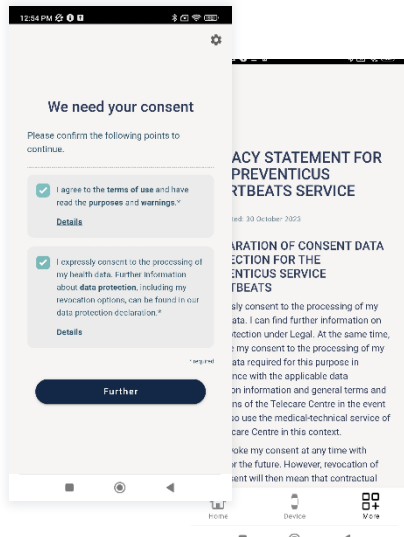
12:54 PM

We need your consent

Please confirm the following points to continue.

I agree to the terms of use and have read the purposes and warnings.*

Details

I expressly consent to the processing of my health data. Further information about data protection, including my revocation options, can be found in our data protection declaration.*

Details

*required

Further

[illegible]ACY STATEMENT FOR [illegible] PREVENTICUS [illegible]RTBEATS SERVICE

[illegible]ted: 30 October 2023

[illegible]ARATION OF CONSENT DATA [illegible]ECTION FOR THE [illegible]ENTICUS SERVICE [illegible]TBEATS

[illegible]sly consent to the processing of my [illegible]ata. I can find further information on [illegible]otection under Legal. At the same time, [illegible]e my consent to the processing of my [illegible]ata required for this purpose in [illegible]nce with the applicable data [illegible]ion information and general terms and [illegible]ns of the Telecare Centre in the event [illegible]so use the medical-technical service of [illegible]care Centre in this context.

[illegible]voke my consent at any time with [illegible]or the future. However, revocation of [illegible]sent will then mean that contractual

Home Device More